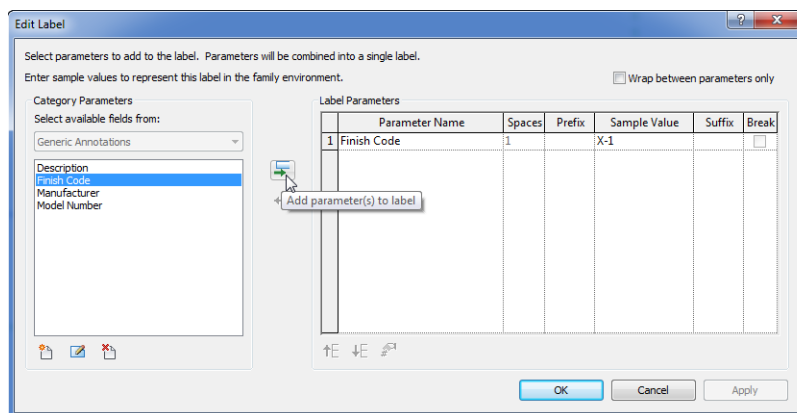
Edit Label

Select parameters to add to the label. Parameters will be combined into a single label.

Enter sample values to represent this label in the family environment.

Wrap between parameters only

Category Parameters

Select available fields from:

Generic Annotations

Description
Finish Code
Manufacturer
Model Number

Add parameter(s) to label

Label Parameters

|  | Parameter Name | Spaces | Prefix | Sample Value | Suffix | Break |
|---|---|---|---|---|---|---|
| 1 | Finish Code | 1 |  | X-1 |  |  |

OK

Cancel

Apply